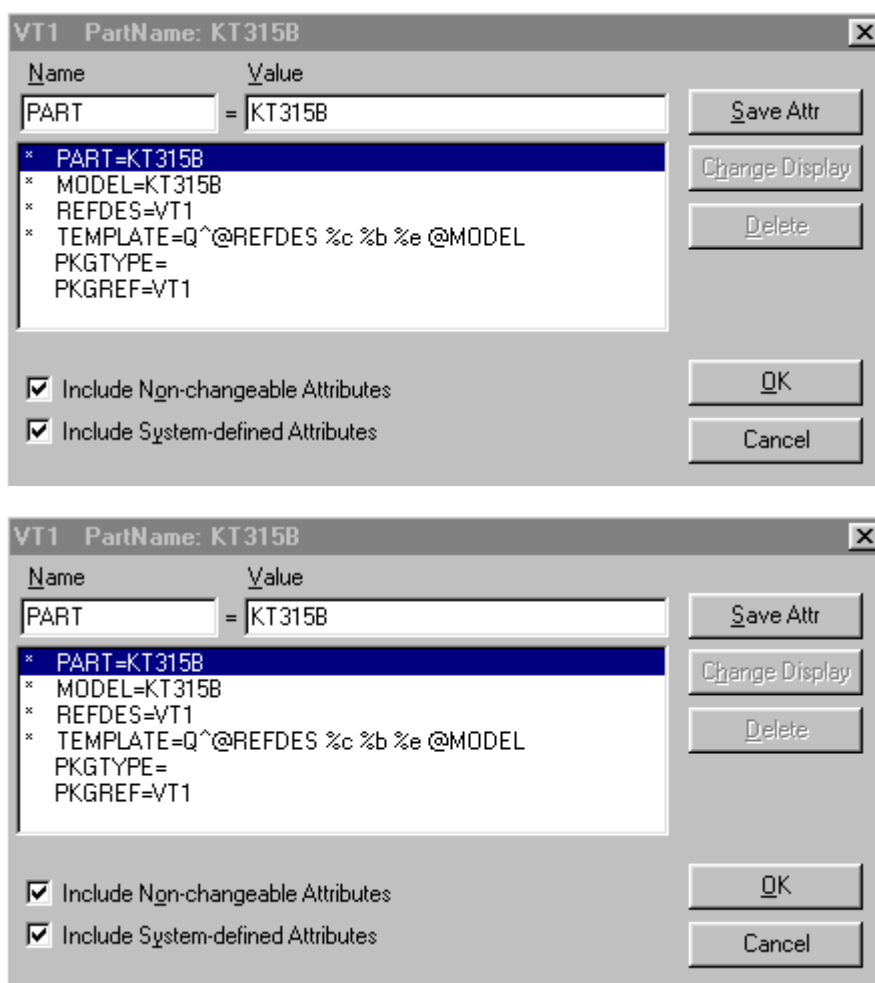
VT1 PartName: KT315B

×

Name

Value

PART

=

KT315B

Save Attr

\* PART=KT315B
\* MODEL=KT315B
\* REFDES=VT1
\* TEMPLATE=Q^@REFDES %c %b %e @MODEL
PKGTYPE=
PKGREF=VT1

Change Display

Delete

☑ Include Non-changeable Attributes

☑ Include System-defined Attributes

OK

Cancel

VT1 PartName: KT315B

×

Name

Value

PART

=

KT315B

Save Attr

\* PART=KT315B
\* MODEL=KT315B
\* REFDES=VT1
\* TEMPLATE=Q^@REFDES %c %b %e @MODEL
PKGTYPE=
PKGREF=VT1

Change Display

Delete

☑ Include Non-changeable Attributes

☑ Include System-defined Attributes

OK

Cancel